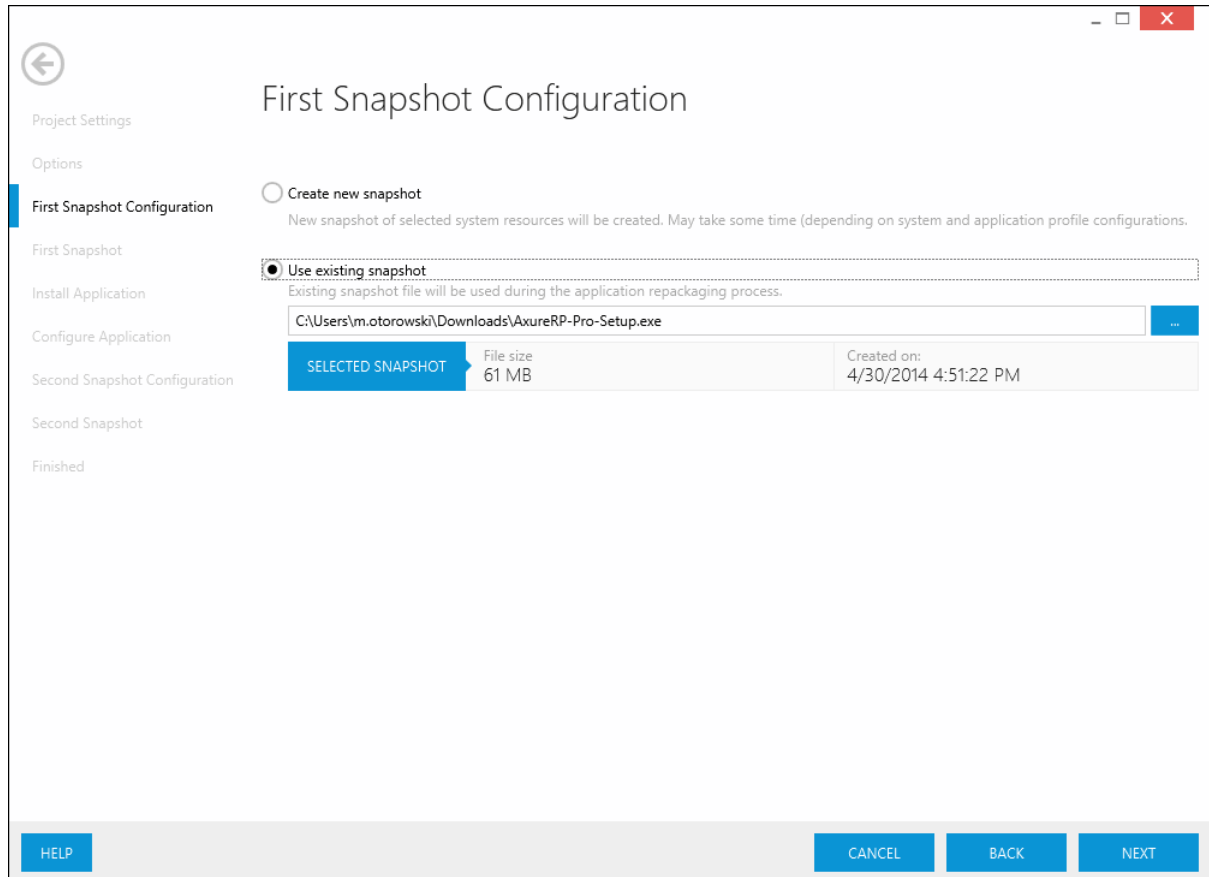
Project Settings
Options
First Snapshot Configuration
First Snapshot
Install Application
Configure Application
Second Snapshot Configuration
Second Snapshot
Finished

First Snapshot Configuration

Create new snapshot
New snapshot of selected system resources will be created. May take some time (depending on system and application profile configurations.

Use existing snapshot
Existing snapshot file will be used during the application repackaging process.

C:\Users\m.otorowski\Downloads\AxureRP-Pro-Setup.exe
...

SELECTED SNAPSHOT
File size
61 MB
Created on:
4/30/2014 4:51:22 PM

HELP
CANCEL
BACK
NEXT